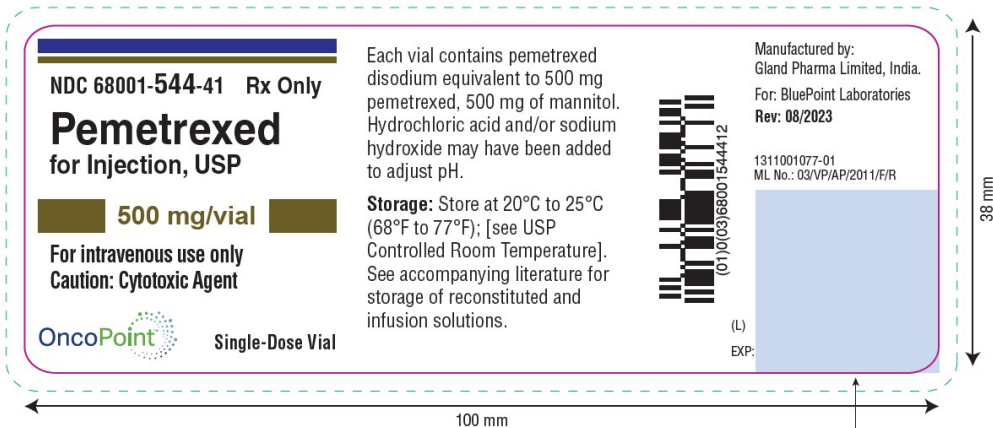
NDC 68001-544-41 Rx Only

Pemetrexed
for Injection, USP

500 mg/vial

For intravenous use only
Caution: Cytotoxic Agent

OncoPoint

Single-Dose Vial

Each vial contains pemetrexed disodium equivalent to 500 mg pemetrexed, 500 mg of mannitol. Hydrochloric acid and/or sodium hydroxide may have been added to adjust pH.

Storage: Store at 20°C to 25°C (68°F to 77°F); [see USP Controlled Room Temperature]. See accompanying literature for storage of reconstituted and infusion solutions.

(01)0(03)68001544412

Manufactured by:
Gland Pharma Limited, India.

For: BluePoint Laboratories
Rev: 08/2023

1311001077-01
ML No.: 03/VP/AP/2011/F/R

(L)

EXP:

38 mm

100 mm